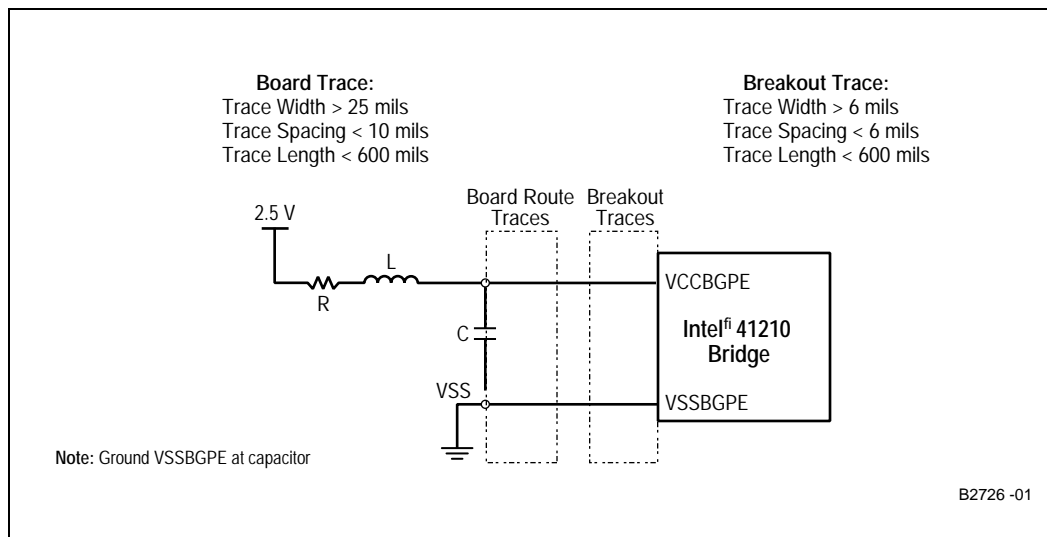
**Board Trace:**
Trace Width > 25 mils
Trace Spacing < 10 mils
Trace Length < 600 mils

**Breakout Trace:**
Trace Width > 6 mils
Trace Spacing < 6 mils
Trace Length < 600 mils

2.5 V

Board Route Traces

Breakout Traces

L

R

C

VSS

VCCBGPE

**Intel$^{fi}$ 41210 Bridge**

VSSBGPE

**Note:** Ground VSSBGPE at capacitor

B2726 -01